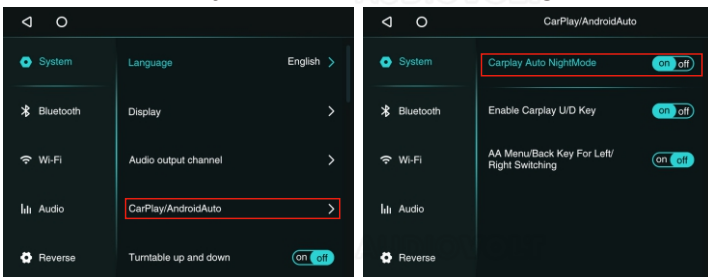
System
Bluetooth
Wi-Fi
Audio
Reverse

Language English >
Display >
Audio output channel >
CarPlay/AndroidAuto >
Turntable up and down on off

CarPlay/AndroidAuto

System
Bluetooth
Wi-Fi
Audio
Reverse

Carplay Auto NightMode on off
Enable Carplay U/D Key on off
AA Menu/Back Key For Left/ Right Switching on off